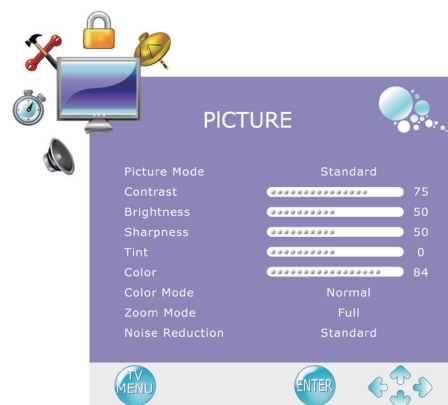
PICTURE

| | |
|---|---|
| Picture Mode | Standard |
| Contrast | 75 |
| Brightness | 50 |
| Sharpness | 50 |
| Tint | 0 |
| Color | 84 |
| Color Mode | Normal |
| Zoom Mode | Full |
| Noise Reduction | Standard |

TV MENU
ENTER